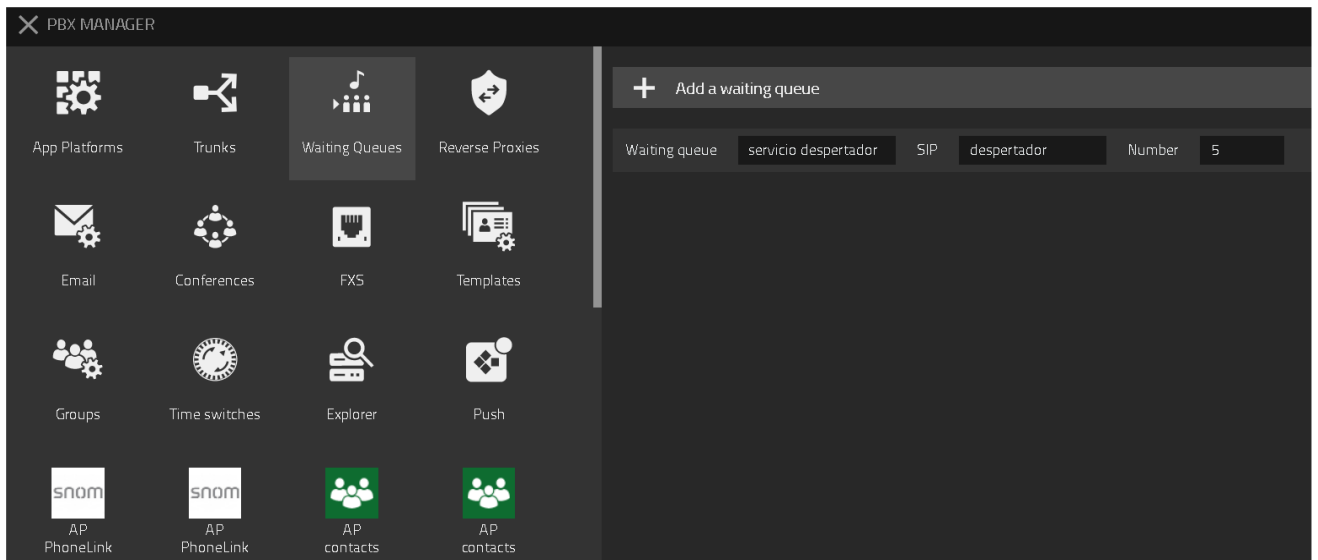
PBX MANAGER

App Platforms
Trunks
Waiting Queues
Reverse Proxies
Email
Conferences
FXS
Templates
Groups
Time switches
Explorer
Push
snom
AP PhoneLink
snom
AP PhoneLink
AP contacts
AP contacts

+ Add a waiting queue

Waiting queue servicio despertador SIP despertador Number 5